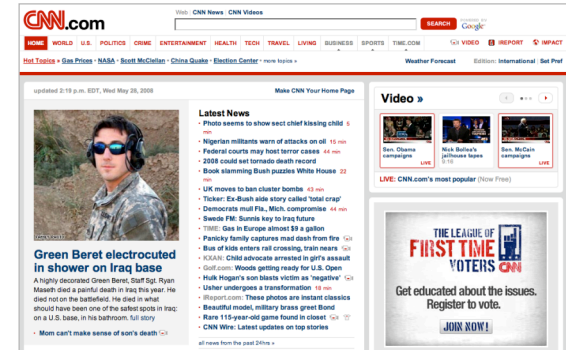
CNN.com

Web | CNN News | CNN Videos

SEARCH

powered by Google

HOME WORLD U.S. POLITICS CRIME ENTERTAINMENT HEALTH TECH TRAVEL LIVING BUSINESS SPORTS TIME.COM

VIDEO IREPORT IMPACT

Hot Topics » Gas Prices · NASA · Scott McClellan · China Quake · Election Center · more topics »

Weather Forecast

Edition: International | Set Pref

updated 2:19 p.m. EDT, Wed May 28, 2008

Make CNN Your Home Page

Green Beret electrocuted in shower on Iraq base

A highly decorated Green Beret, Staff Sgt. Ryan Maseth died a painful death in Iraq this year. He died not on the battlefield. He died in what should have been one of the safest spots in Iraq: on a U.S. base, in his bathroom. full story

• Mom can't make sense of son's death

Latest News

• Photo seems to show sect chief kissing child 5 min
• Nigerian militants warn of attacks on oil 15 min
• Federal courts may host terror cases 44 min
• 2008 could set tornado death record
• Book slamming Bush puzzles White House 22 min
• UK moves to ban cluster bombs 43 min
• Ticker: Ex-Bush aide story called 'total crap'
• Democrats mull Fla., Mich. compromise 44 min
• Swede FM: Sunnis key to Iraq future
• TIME: Gas in Europe almost $9 a gallon
• Panicky family captures mad dash from fire
• Bus of kids enters rail crossing, train nears
• KXAN: Child advocate arrested in girl's assault
• Golf.com: Woods getting ready for U.S. Open
• Hulk Hogan's son blasts victim as 'negative'
• Usher undergoes a transformation 18 min
• iReport.com: These photos are instant classics
• Beautiful model, military brass greet Bond
• Rare 115-year-old game found in closet
• CNN Wire: Latest updates on top stories

all news from the past 24hrs »

Video »

Sen. Obama campaigns LIVE
Nick Bollea's jailhouse tapes LIVE
Sen. McCain campaigns LIVE

LIVE: CNN.com's most popular (Now Free)

THE LEAGUE OF FIRST TIME VOTERS CNN

Get educated about the issues. Register to vote.

JOIN NOW!